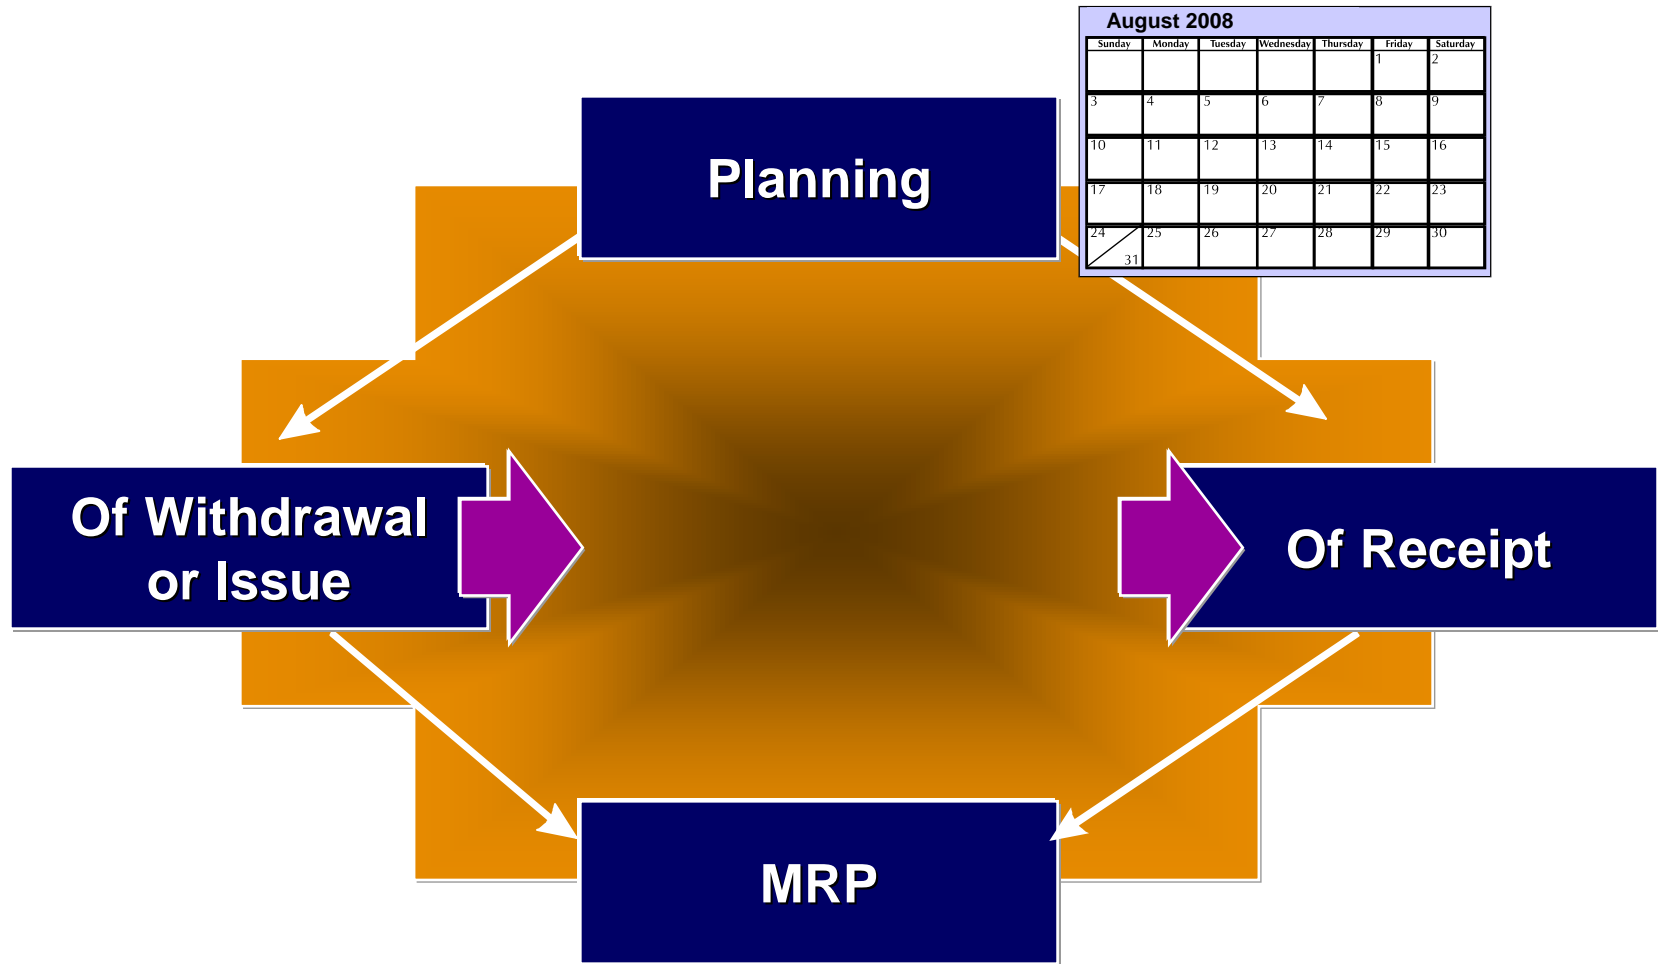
August 2008

| Sunday | Monday | Tuesday | Wednesday | Thursday | Friday | Saturday |
|---|---|---|---|---|---|---|
| | | | | | 1 | 2 |
| 3 | 4 | 5 | 6 | 7 | 8 | 9 |
| 10 | 11 | 12 | 13 | 14 | 15 | 16 |
| 17 | 18 | 19 | 20 | 21 | 22 | 23 |
| 24 31 | 25 | 26 | 27 | 28 | 29 | 30 |

Planning

Of Withdrawal or Issue

Of Receipt

MRP